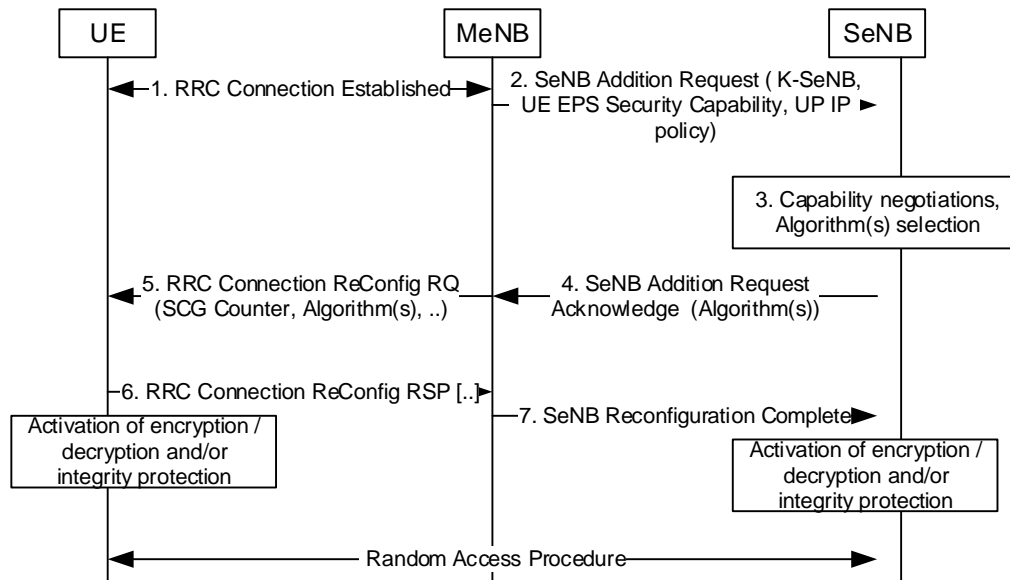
UE

MeNB

SeNB

1. RRC Connection Established

2. SeNB Addition Request ( K-SeNB, UE EPS Security Capability, UP IP policy)

3. Capability negotiations, Algorithm(s) selection

5. RRC Connection ReConfig RQ (SCG Counter, Algorithm(s), ..)

4. SeNB Addition Request Acknowledge (Algorithm(s))

6. RRC Connection ReConfig RSP [..]

7. SeNB Reconfiguration Complete

Activation of encryption / decryption and/or integrity protection

Activation of encryption / decryption and/or integrity protection

Random Access Procedure